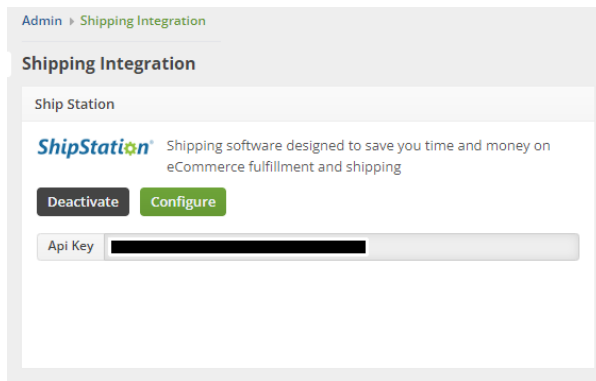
Admin ▸ Shipping Integration

Shipping Integration

Ship Station

ShipStation Shipping software designed to save you time and money on eCommerce fulfillment and shipping

Deactivate Configure

Api Key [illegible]